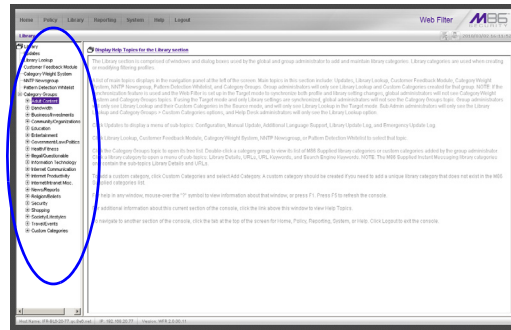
Home Policy Library Reporting System Help Logout

Web Filter M86

Library

Library
Updates
Library Lookup
Customer Feedback Module
Category Weight System
NNTP Newsgroup
Pattern Detection Whitelist
Category Groups
Adult Content
Bandwidth
Business/Investments
Community/Organizations
Education
Entertainment
Government/Law/Politics
Health/Fitness
Illegal/Questionable
Information Technology
Internet Communication
Internet Productivity
Internet/Intranet Misc.
News/Reports
Religion/Beliefs
Security
Shopping
Society/Lifestyles
Travel/Events
Custom Categories

Display Help Topics for the Library section

The Library screen is comprised of windows and dialog boxes used by the global and group administrator to add and maintain library categories. Library categories are used when creating or modifying filtering profiles.

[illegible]

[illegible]

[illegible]

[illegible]

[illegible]

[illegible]

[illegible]

Host Name: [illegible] | IP: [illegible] | Version: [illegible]